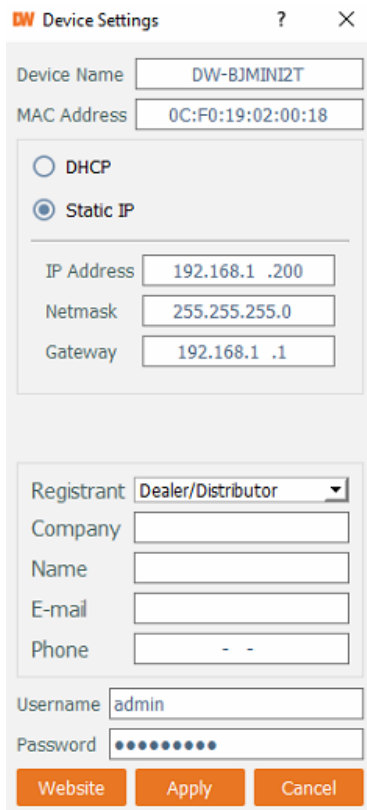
DW Device Settings ? ×

Device Name DW-BJMINI2T
MAC Address 0C:F0:19:02:00:18

DHCP
Static IP

IP Address 192.168.1 .200
Netmask 255.255.255.0
Gateway 192.168.1 .1

Registrant Dealer/Distributor
Company
Name
E-mail
Phone - -

Username admin
Password ●●●●●●●●●

Website Apply Cancel